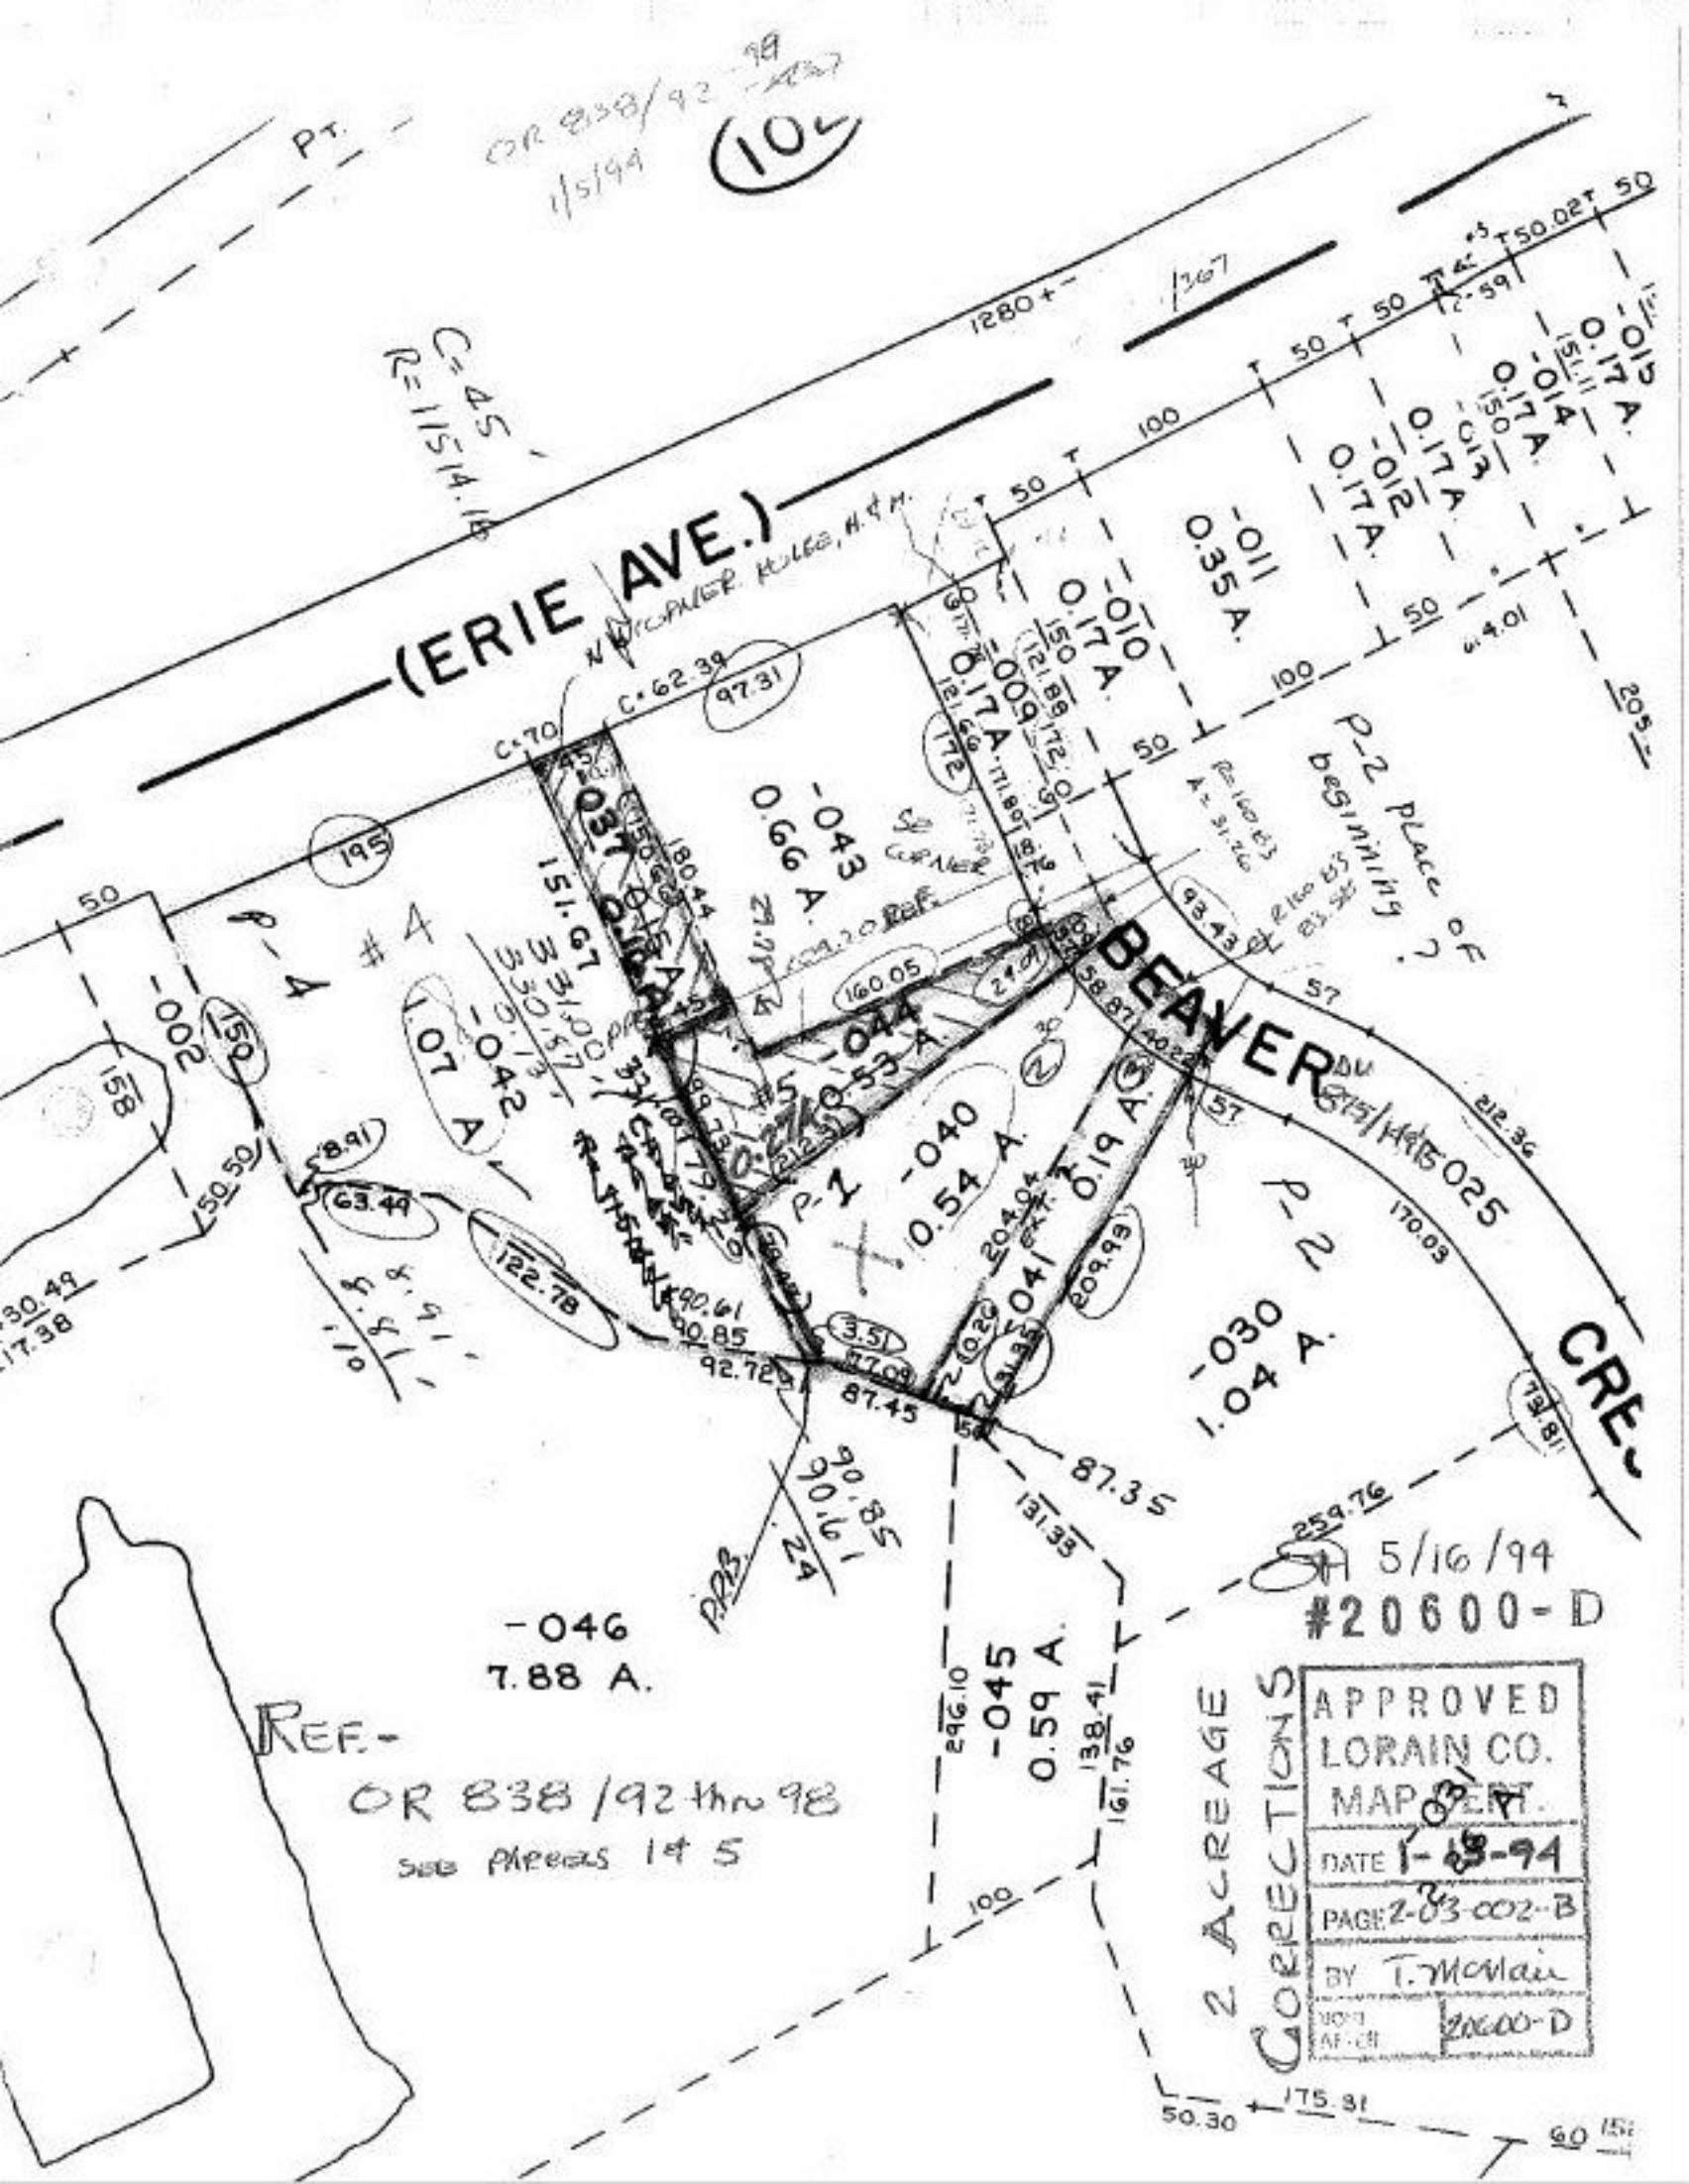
PT.
OR 838/92-98
1/5/94
102

C=45
R=11514.18

1280+-
1367

(ERIE AVE.)
N CORNER HULGG, H.&M.

50
100
50
50
50
50.02
50
2.59
-015
0.17 A.
-014
0.17 A.
151.11
150
-013
0.17 A.
-012
0.17 A.
-011
0.35 A.
-010
0.17 A.
-009
0.17 A.
150
121.88
172
171.80
60
50
100
50
4.01
205

C.62.39
97.31
C.70
45
-037
0.16 A
-043
0.66 A.
SE CORNER
180.44
151.67
195
P-2 PLACE OF beginning ?
93.43
57
BEAVER
57
212.36
170.03
P-2
-025
-030
1.04 A.
CRE

50
-002
150
158
50.50
8.91
63.49
P-4
#4
330.87
-042
1.07 A
122.78
30.49
17.38
160.05
-044
0.53 A.
#5
P-1
-040
0.54 A.
204.04
-041
0.19 A.
209.93
90.61
90.85
92.72
3.51
87.09
87.45
87.35
131.33
90.85
90.61
24
PRB

-046
7.88 A.

REF.-
OR 838/92 thru 98
SEE PARCELS 1 & 5

296.10
-045
0.59 A.
138.41
161.76
100
259.76
73.81

5/16/94
#20600-D

2 ACREAGE CORRECTIONS

APPROVED
LORAIN CO.
MAP DEPT.
DATE 1-28-94
PAGE 2-03-002-B
BY T. McClain
20600-D

50.30
175.31
60